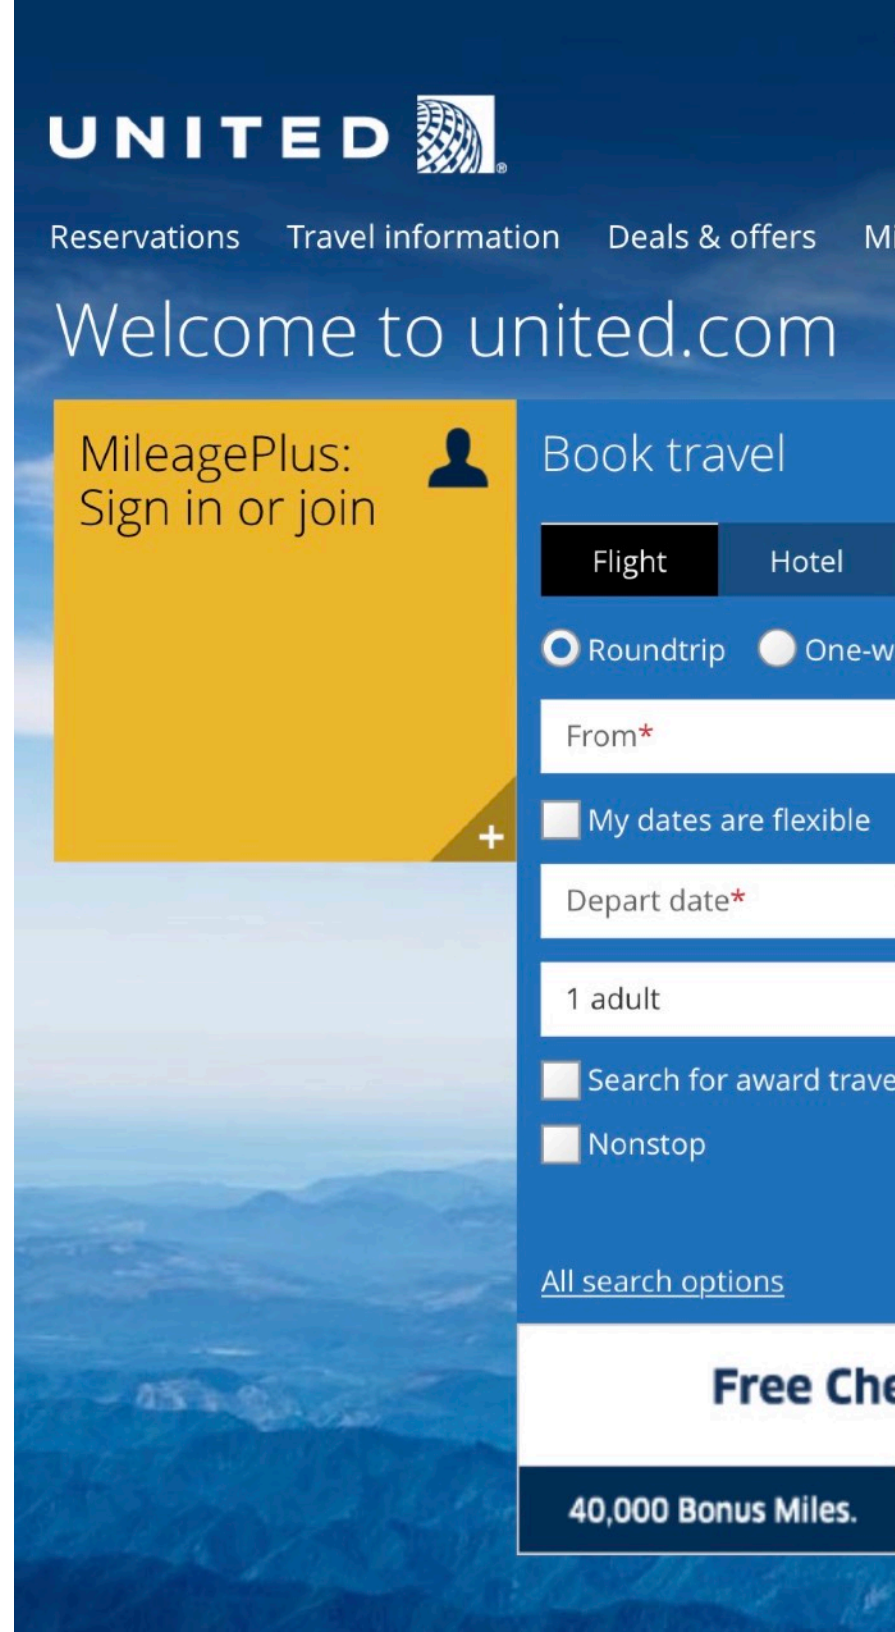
UNITED

Reservations Travel information Deals & offers Mi

Welcome to united.com

MileagePlus: Sign in or join

+

Book travel

Flight Hotel

Roundtrip One-w

From*

My dates are flexible

Depart date*

1 adult

Search for award trave

Nonstop

All search options

Free Che

40,000 Bonus Miles.